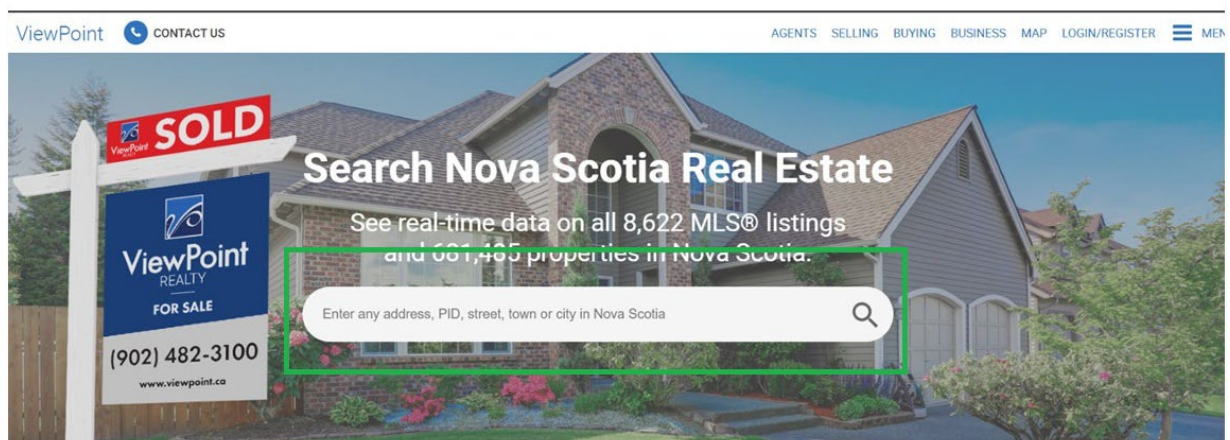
ViewPoint CONTACT US

AGENTS SELLING BUYING BUSINESS MAP LOGIN/REGISTER MEN

ViewPoint REALTY SOLD

ViewPoint REALTY

FOR SALE

(902) 482-3100

www.viewpoint.ca

Search Nova Scotia Real Estate

See real-time data on all 8,622 MLS® listings and 681,485 properties in Nova Scotia.

Enter any address, PID, street, town or city in Nova Scotia